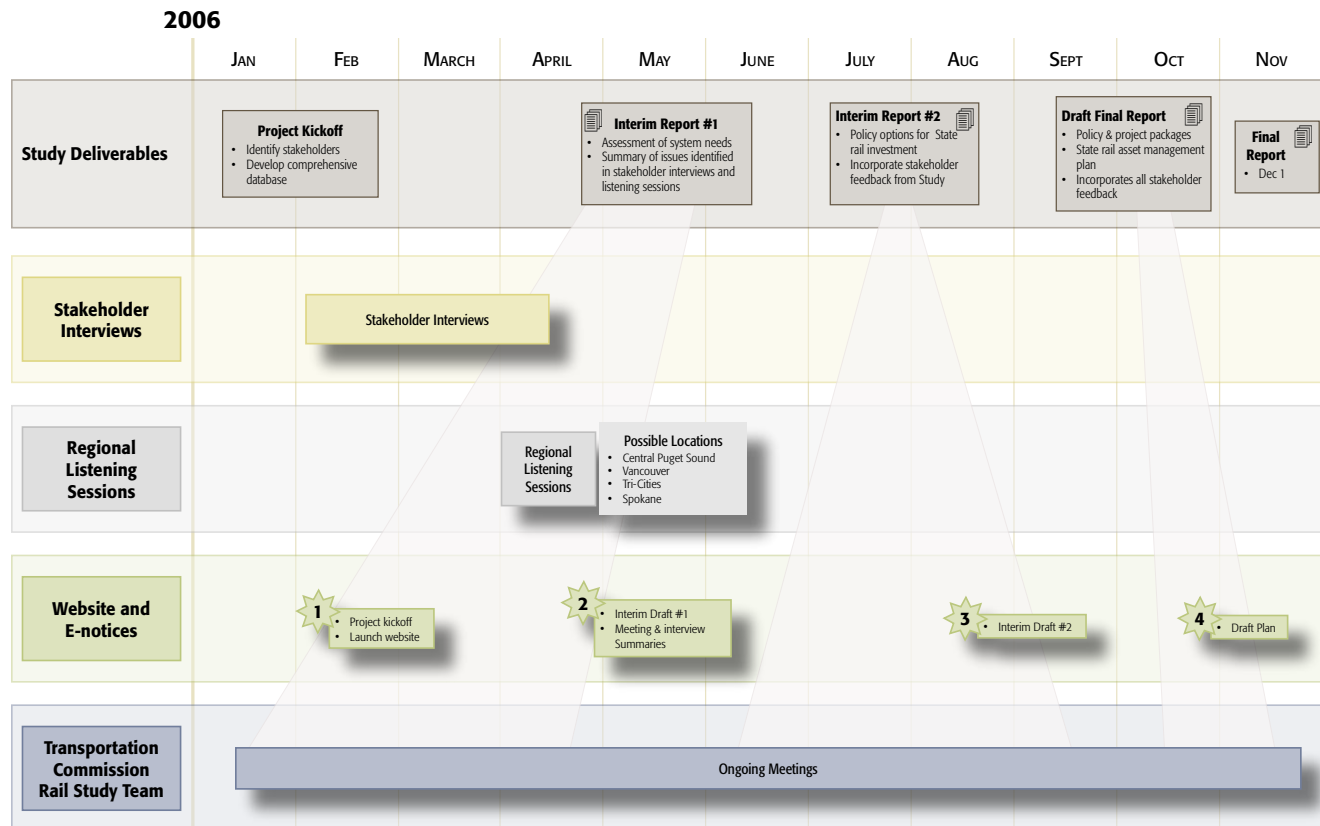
2006

| JAN | FEB | MARCH | APRIL | MAY | JUNE | JULY | AUG | SEPT | OCT | NOV |
|---|---|---|---|---|---|---|---|---|---|---|

Study Deliverables

Project Kickoff
• Identify stakeholders
• Develop comprehensive database

Interim Report #1
• Assessment of system needs
• Summary of issues identified in stakeholder interviews and listening sessions

Interim Report #2
• Policy options for State rail investment
• Incorporate stakeholder feedback from Study

Draft Final Report
• Policy & project packages
• State rail asset management plan
• Incorporates all stakeholder feedback

Final Report
• Dec 1

Stakeholder Interviews

Stakeholder Interviews

Regional Listening Sessions

Regional Listening Sessions

Possible Locations
• Central Puget Sound
• Vancouver
• Tri-Cities
• Spokane

Website and E-notices

1
• Project kickoff
• Launch website

2
• Interim Draft #1
• Meeting & interview Summaries

3
• Interim Draft #2

4
• Draft Plan

Transportation Commission Rail Study Team

Ongoing Meetings